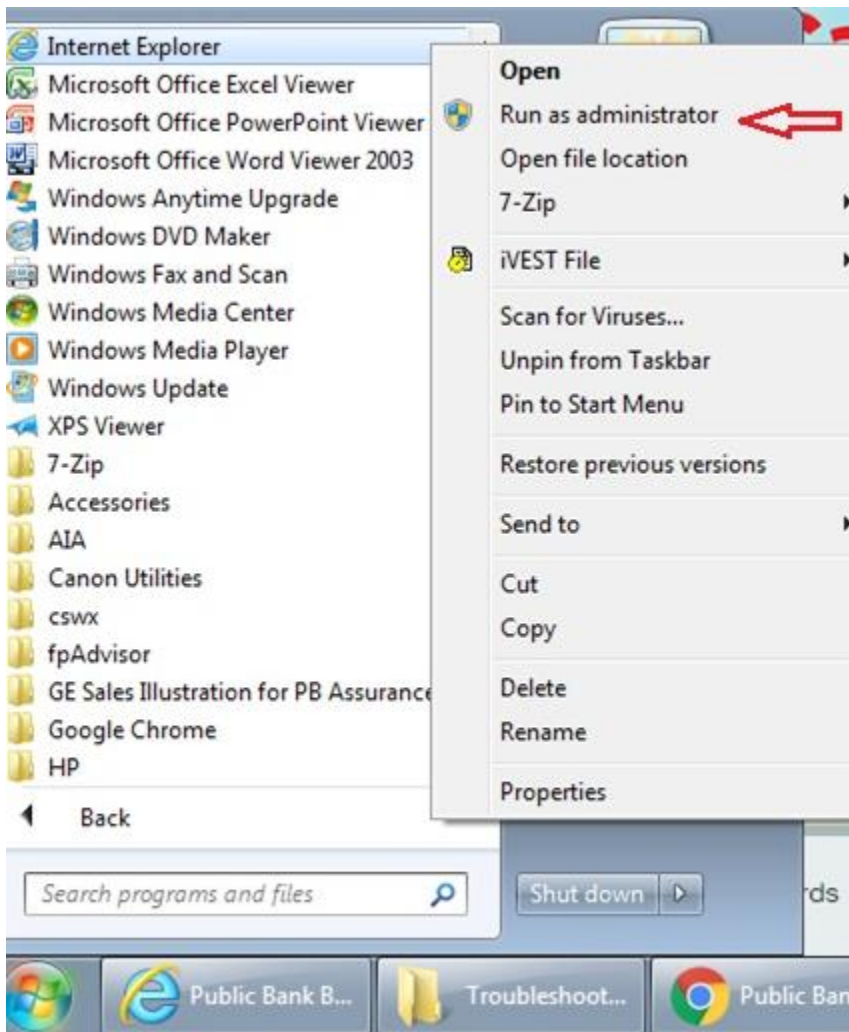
Internet Explorer
Microsoft Office Excel Viewer
Microsoft Office PowerPoint Viewer
Microsoft Office Word Viewer 2003
Windows Anytime Upgrade
Windows DVD Maker
Windows Fax and Scan
Windows Media Center
Windows Media Player
Windows Update
XPS Viewer
7-Zip
Accessories
AIA
Canon Utilities
cswx
fpAdvisor
GE Sales Illustration for PB Assurance
Google Chrome
HP
Back
Search programs and files

Open
Run as administrator
Open file location
7-Zip
iVEST File
Scan for Viruses...
Unpin from Taskbar
Pin to Start Menu
Restore previous versions
Send to
Cut
Copy
Delete
Rename
Properties

Shut down
rds

Public Bank B...
Troubleshoot...
Public Ban